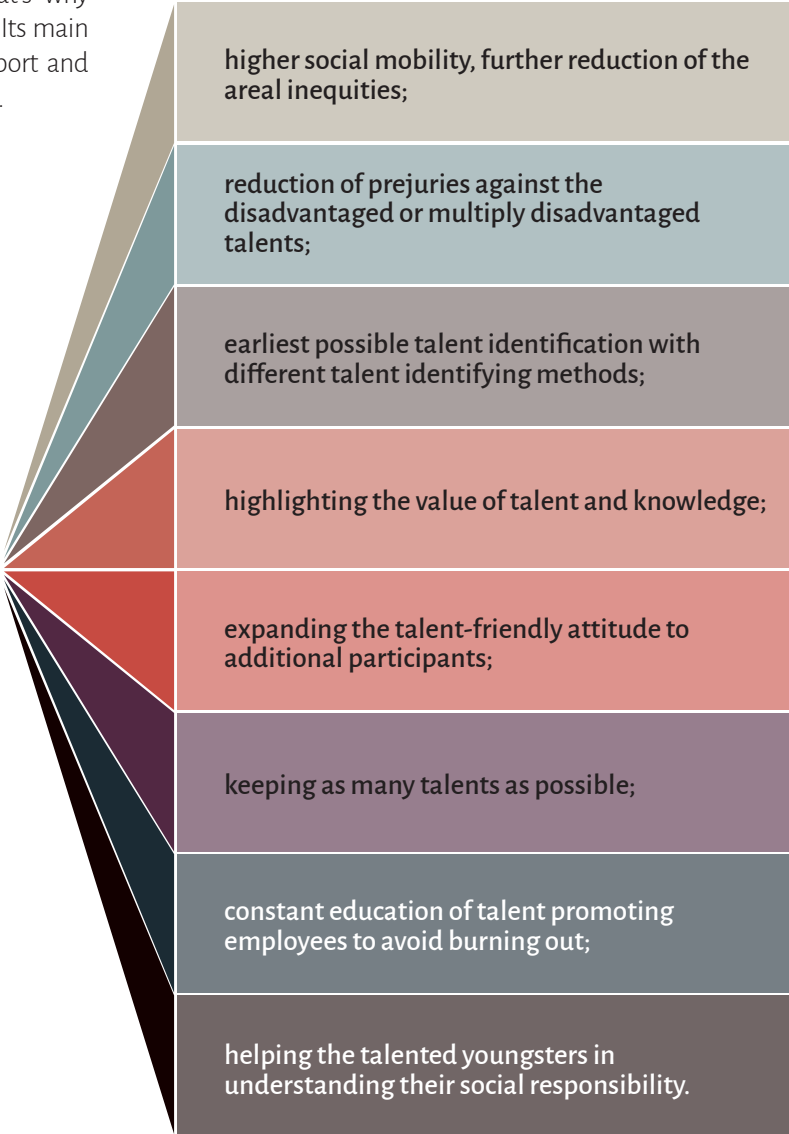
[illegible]at's why
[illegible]lts main
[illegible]port and
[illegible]

higher social mobility, further reduction of the areal inequities;

reduction of prejuries against the disadvantaged or multiply disadvantaged talents;

earliest possible talent identification with different talent identifying methods;

highlighting the value of talent and knowledge;

expanding the talent-friendly attitude to additional participants;

keeping as many talents as possible;

constant education of talent promoting employees to avoid burning out;

helping the talented youngsters in understanding their social responsibility.